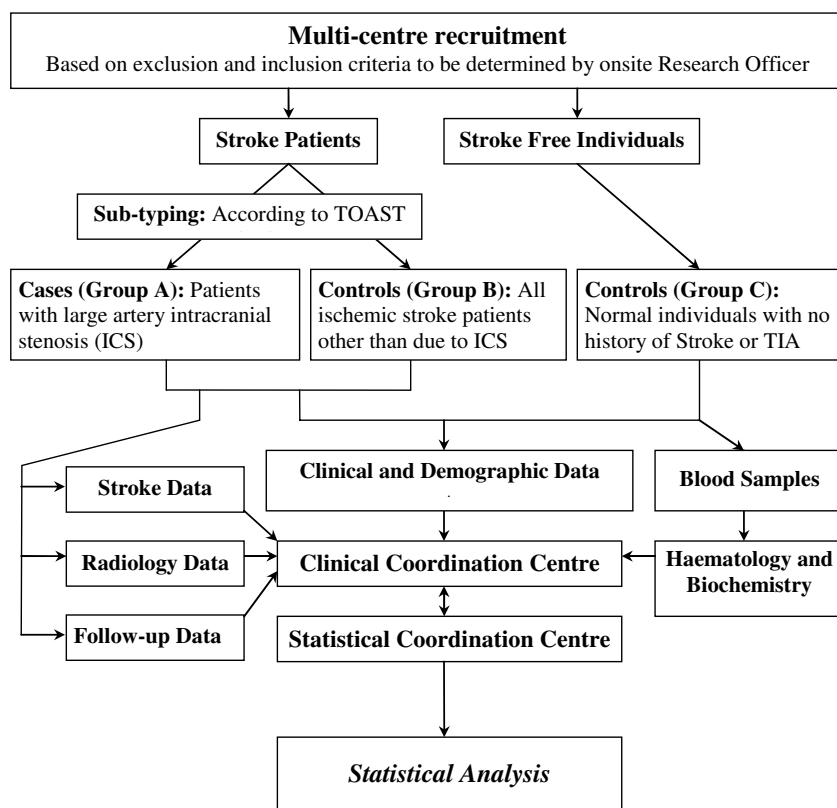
**Multi-centre recruitment**
Based on exclusion and inclusion criteria to be determined by onsite Research Officer

**Stroke Patients**

**Stroke Free Individuals**

**Sub-typing:** According to TOAST

**Cases (Group A):** Patients with large artery intracranial stenosis (ICS)

**Controls (Group B):** All ischemic stroke patients other than due to ICS

**Controls (Group C):** Normal individuals with no history of Stroke or TIA

**Stroke Data**

**Radiology Data**

**Follow-up Data**

**Clinical and Demographic Data**

**Blood Samples**

**Clinical Coordination Centre**

**Haematology and Biochemistry**

**Statistical Coordination Centre**

***Statistical Analysis***